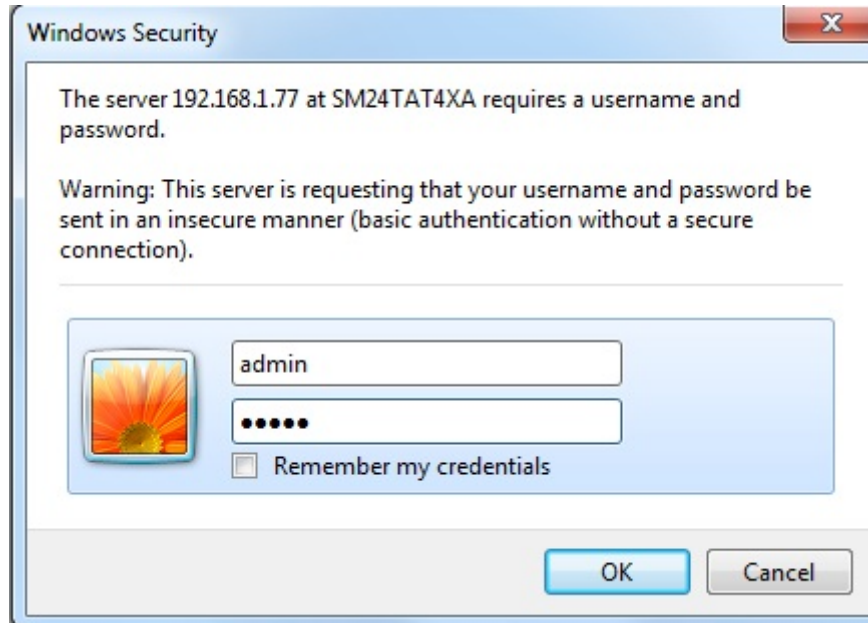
Windows Security

X

The server 192.168.1.77 at SM24TAT4XA requires a username and password.

Warning: This server is requesting that your username and password be sent in an insecure manner (basic authentication without a secure connection).

admin

•••••

Remember my credentials

OK

Cancel